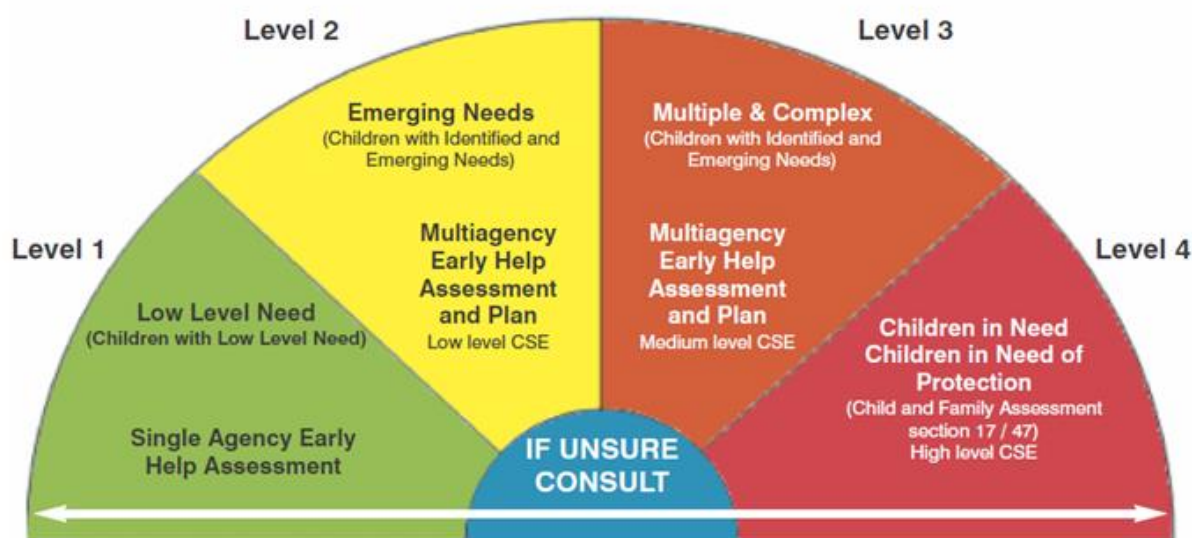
Level 2

Level 3

Emerging Needs
(Children with Identified and Emerging Needs)

Multiple & Complex
(Children with Identified and Emerging Needs)

Level 1

Level 4

Multiagency Early Help Assessment and Plan
Low level CSE

Multiagency Early Help Assessment and Plan
Medium level CSE

Low Level Need
(Children with Low Level Need)

Children in Need
Children in Need of Protection
(Child and Family Assessment section 17 / 47)
High level CSE

Single Agency Early Help Assessment

IF UNSURE CONSULT